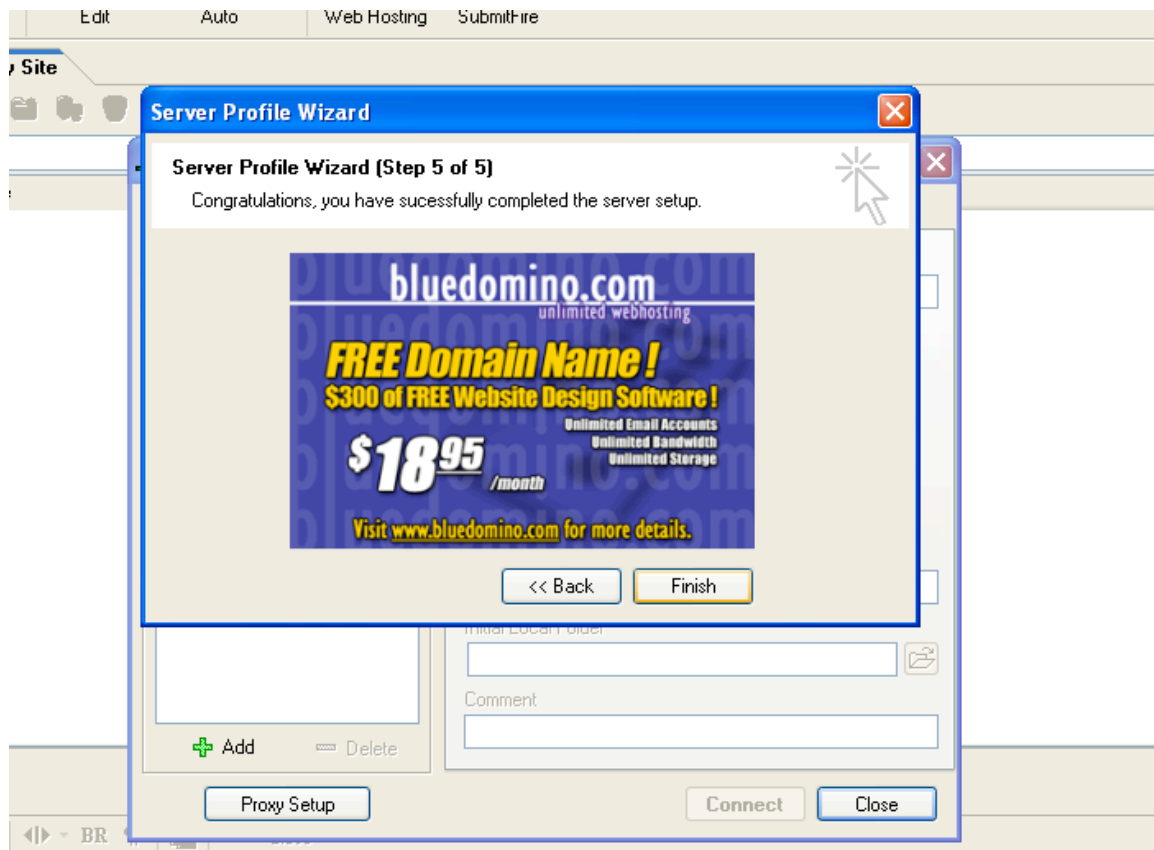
Edit Auto Web Hosting SubmitFire

y Site

Server Profile Wizard

Server Profile Wizard (Step 5 of 5)
Congratulations, you have sucessfully completed the server setup.

bluedomino.com
unlimited webhosting
FREE Domain Name !
$300 of FREE Website Design Software !
Unlimited Email Accounts
Unlimited Bandwidth
Unlimited Storage
$18.95 /month
Visit www.bluedomino.com for more details.

<< Back Finish

Initial Local Folder

Comment

Add Delete

Proxy Setup Connect Close

BR